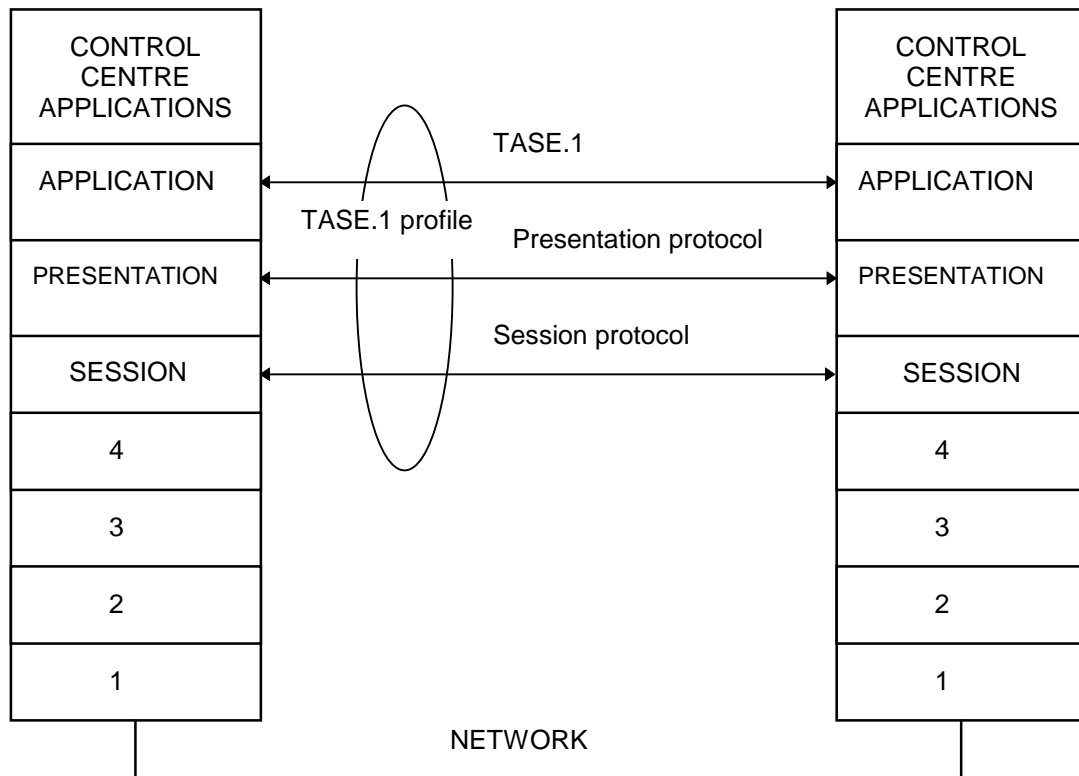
CONTROL CENTRE APPLICATIONS

APPLICATION

PRESENTATION

SESSION

4

3

2

1

TASE.1

TASE.1 profile

Presentation protocol

Session protocol

CONTROL CENTRE APPLICATIONS

APPLICATION

PRESENTATION

SESSION

4

3

2

1

NETWORK